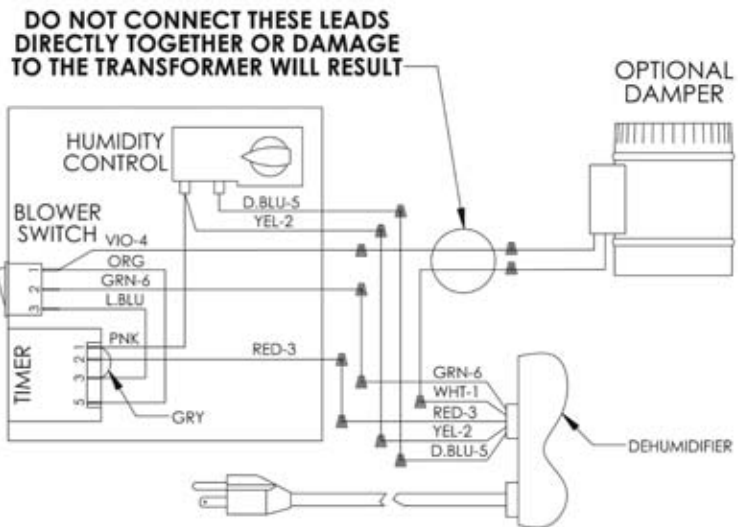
DO NOT CONNECT THESE LEADS DIRECTLY TOGETHER OR DAMAGE TO THE TRANSFORMER WILL RESULT

OPTIONAL DAMPER

HUMIDITY CONTROL

BLOWER SWITCH

D.BLU-5
YEL-2
VIO-4
ORG
GRN-6
L.BLU

1
2
3

TIMER

PNK
2
1
3
5

RED-3

GRY

GRN-6
WHT-1
RED-3
YEL-2
D.BLU-5

DEHUMIDIFIER